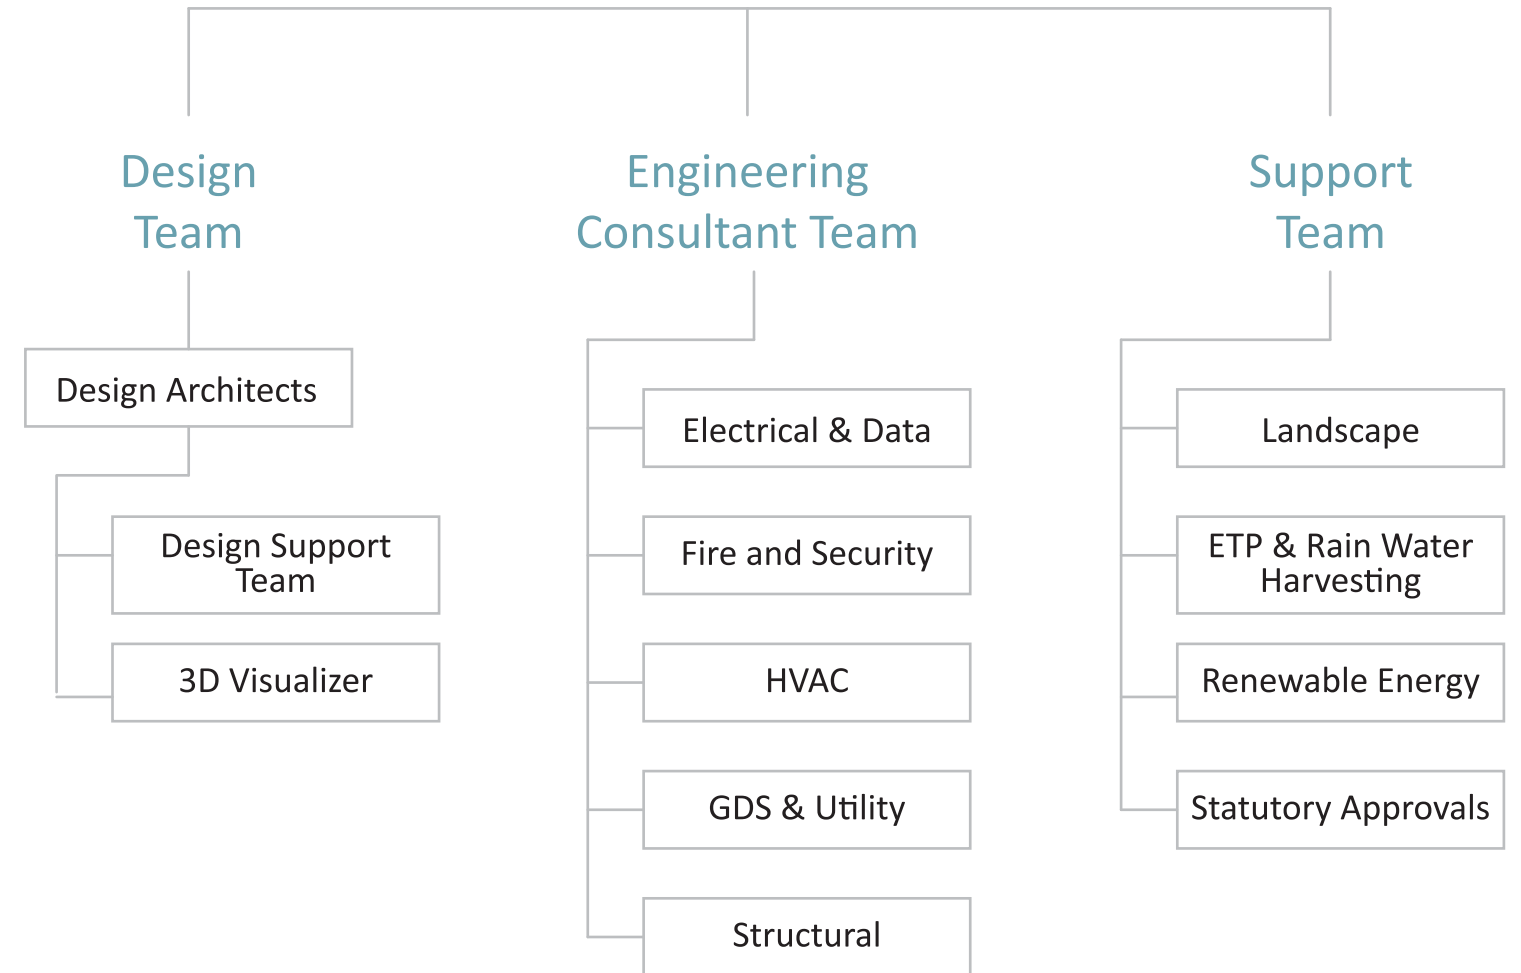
Design Team

Design Architects

Design Support Team

3D Visualizer

Engineering Consultant Team

Electrical & Data

Fire and Security

HVAC

GDS & Utility

Structural

Support Team

Landscape

ETP & Rain Water Harvesting

Renewable Energy

Statutory Approvals